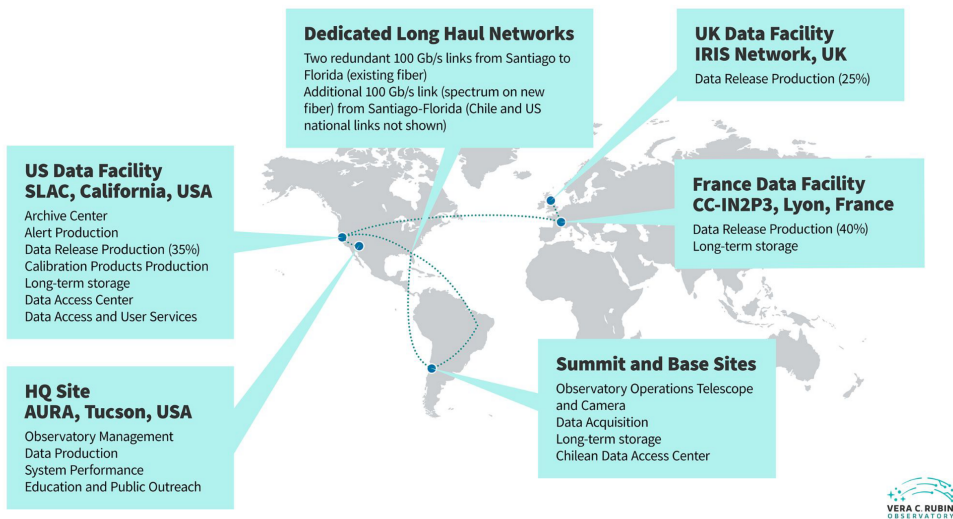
Dedicated Long Haul Networks
Two redundant 100 Gb/s links from Santiago to Florida (existing fiber)
Additional 100 Gb/s link (spectrum on new fiber) from Santiago-Florida (Chile and US national links not shown)

UK Data Facility
IRIS Network, UK
Data Release Production (25%)

US Data Facility
SLAC, California, USA
Archive Center
Alert Production
Data Release Production (35%)
Calibration Products Production
Long-term storage
Data Access Center
Data Access and User Services

France Data Facility
CC-IN2P3, Lyon, France
Data Release Production (40%)
Long-term storage

Summit and Base Sites
Observatory Operations Telescope and Camera
Data Acquisition
Long-term storage
Chilean Data Access Center

HQ Site
AURA, Tucson, USA
Observatory Management
Data Production
System Performance
Education and Public Outreach

VERA C. RUBIN
OBSERVATORY